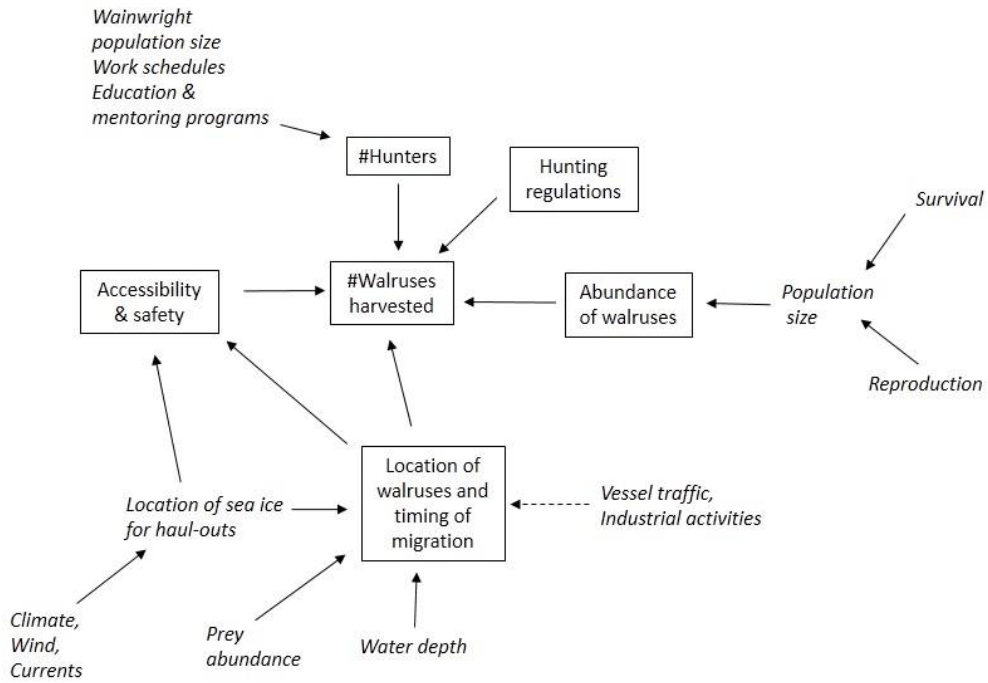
Wainwright population size
Work schedules
Education & mentoring programs

#Hunters

Hunting regulations

Survival

Accessibility & safety

#Walruses harvested

Abundance of walruses

Population size

Reproduction

Location of walruses and timing of migration

Location of sea ice for haul-outs

Vessel traffic, Industrial activities

Climate, Wind, Currents

Prey abundance

Water depth